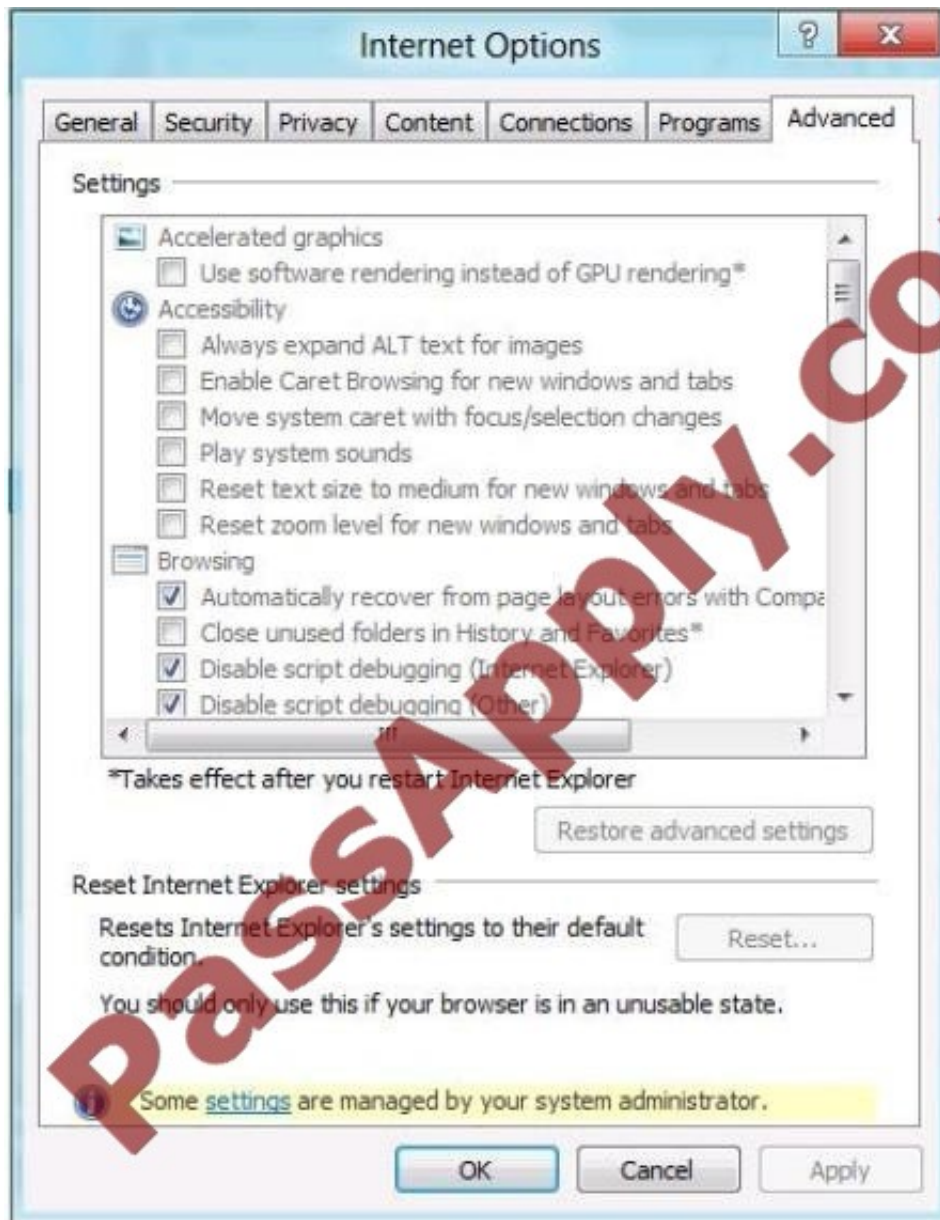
Internet Options

?

General | Security | Privacy | Content | Connections | Programs | Advanced

Settings

Accelerated graphics
Use software rendering instead of GPU rendering*
Accessibility
Always expand ALT text for images
Enable Caret Browsing for new windows and tabs
Move system caret with focus/selection changes
Play system sounds
Reset text size to medium for new windows and tabs
Reset zoom level for new windows and tabs
Browsing
Automatically recover from page layout errors with Compa
Close unused folders in History and Favorites*
Disable script debugging (Internet Explorer)
Disable script debugging (Other)

*Takes effect after you restart Internet Explorer

Restore advanced settings

Reset Internet Explorer settings

Resets Internet Explorer's settings to their default condition.

Reset...

You should only use this if your browser is in an unusable state.

Some settings are managed by your system administrator.

OK | Cancel | Apply

PassApply.co